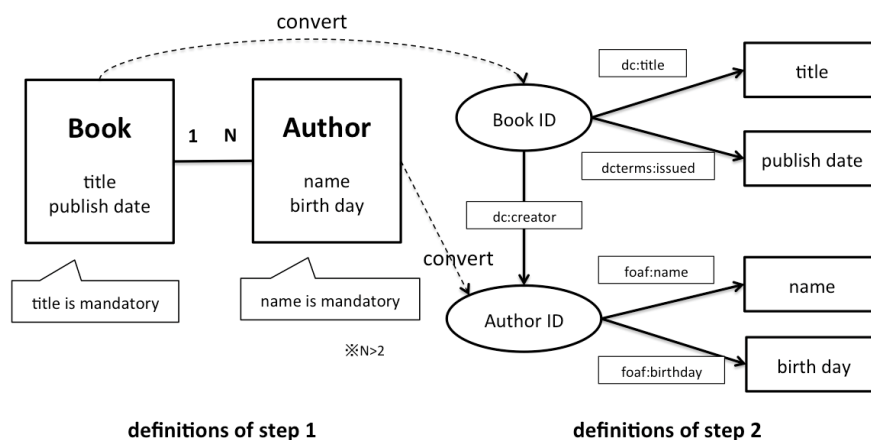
convert

Book

title
publish date

1 N

Author

name
birth day

title is mandatory

name is mandatory

※N>2

convert

Book ID

dc:title

title

dcterms:issued

publish date

dc:creator

Author ID

foaf:name

name

foaf:birthday

birth day

definitions of step 1

definitions of step 2